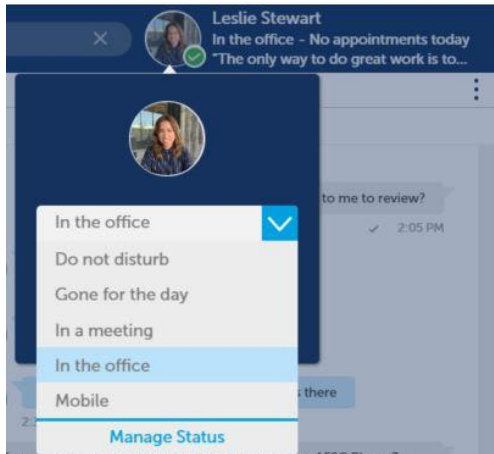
Leslie Stewart
In the office - No appointments today
"The only way to do great work is to...

to me to review?
2:05 PM

In the office
Do not disturb
Gone for the day
In a meeting
In the office
Mobile
Manage Status

there